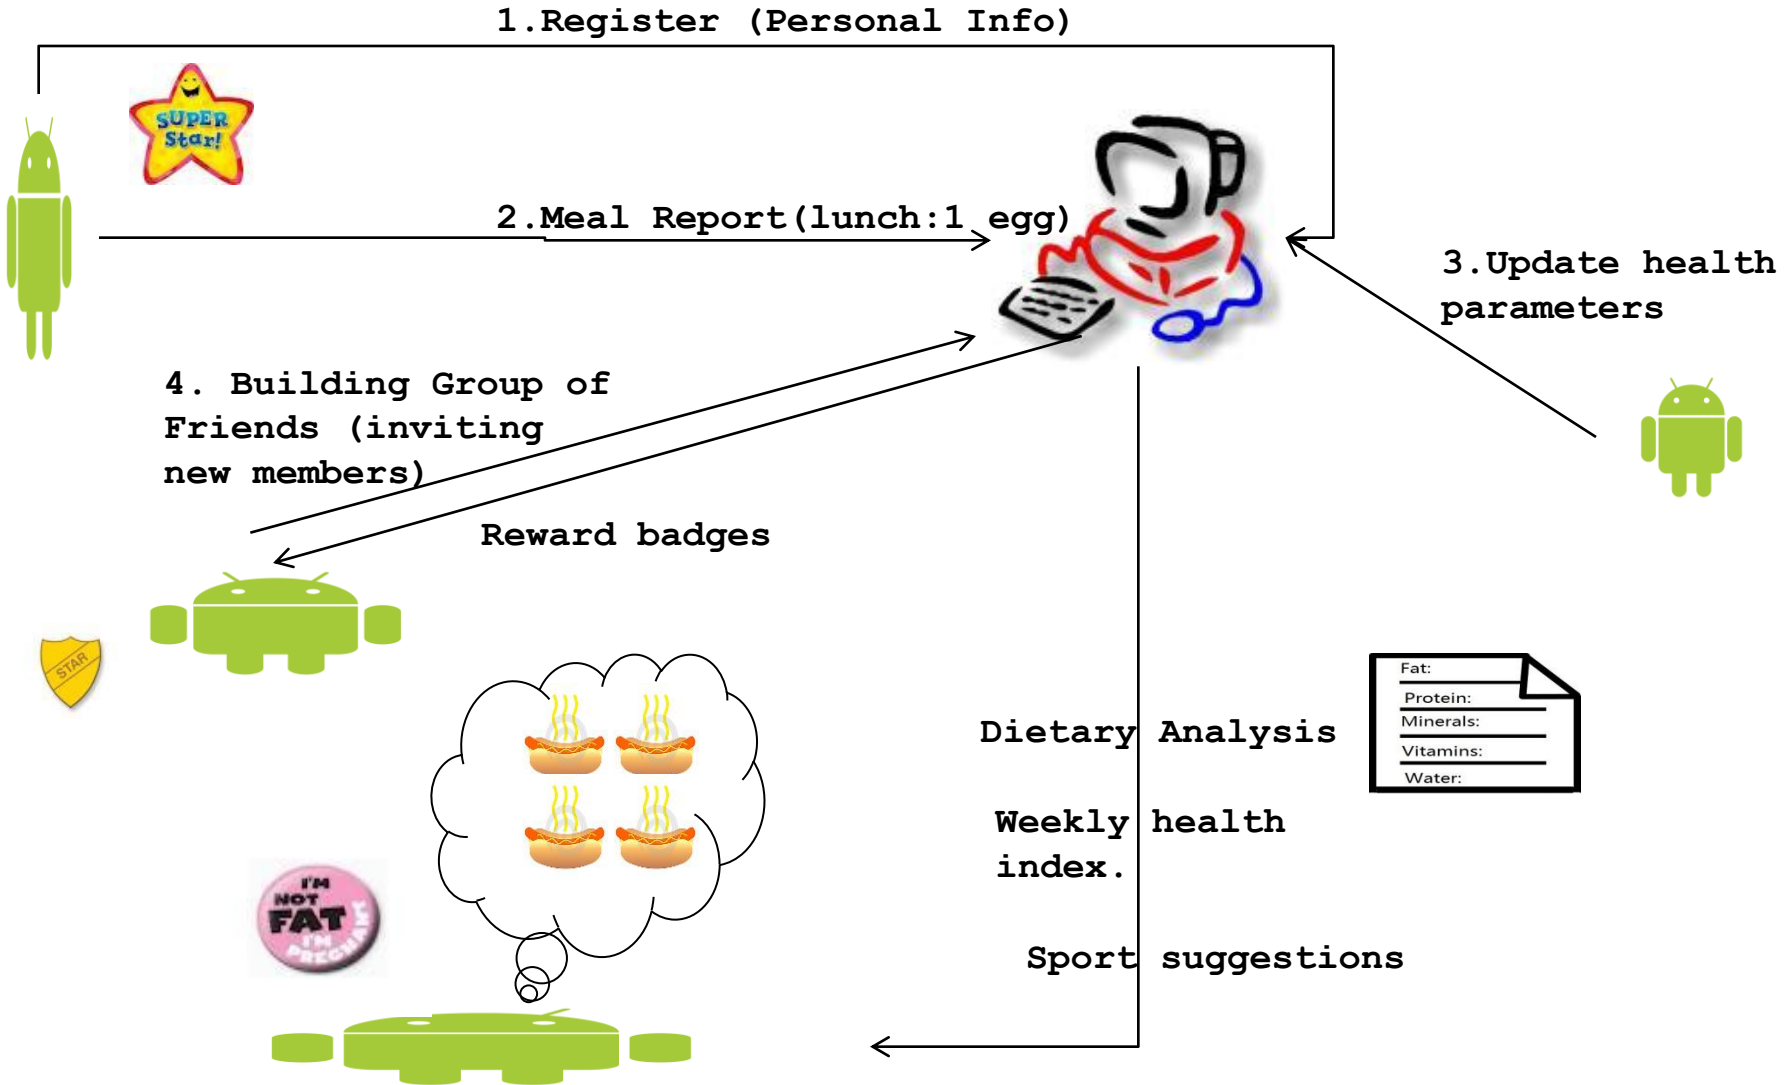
1.Register (Personal Info)

SUPER Star!

2.Meal Report(lunch:1 egg)

3.Update health parameters

4. Building Group of Friends (inviting new members)

Reward badges

STAR

Fat:
Protein:
Minerals:
Vitamins:
Water:

Dietary Analysis

Weekly health index.

Sport suggestions

I'M NOT FAT I'M PREGNANT